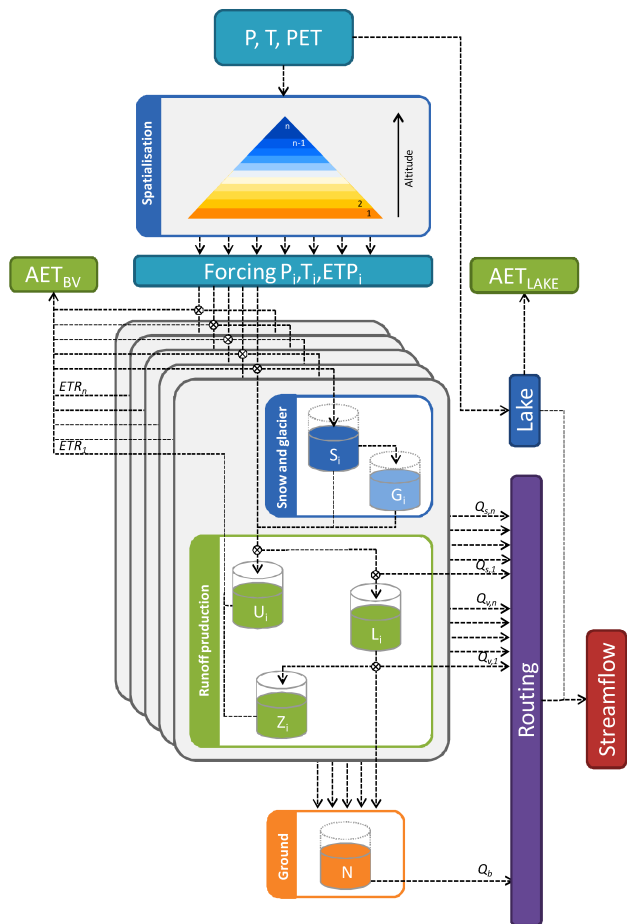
P, T, PET

Spatialisation

n
n-1
2
1
Altitude

Forcing $P_i$,$T_i$,$ETP_i$

$AET_{BV}$

$AET_{LAKE}$

$ETR_n$

$ETR_1$

Lake

Snow and glacier

$S_i$

$G_i$

$Q_{s,n}$

$Q_{s,1}$

$Q_{v,n}$

$Q_{v,1}$

Runoff pruduction

$U_i$

$L_i$

$Z_i$

Routing

Streamflow

Ground

N

$Q_b$